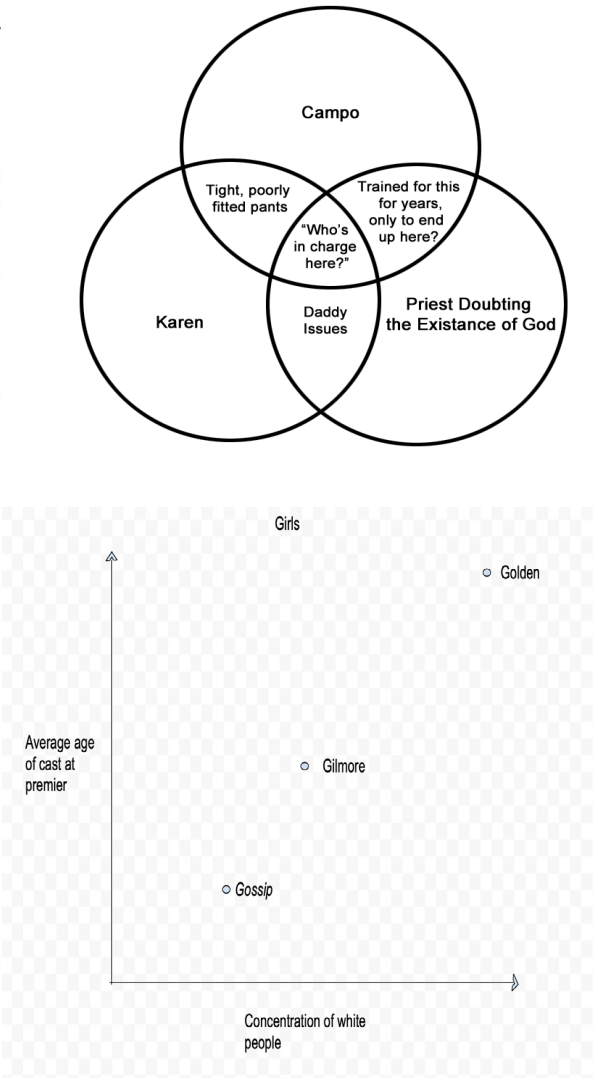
Campo

Tight, poorly fitted pants

Trained for this for years, only to end up here?

"Who's in charge here?"

Karen

Daddy Issues

Priest Doubting the Existance of God

Girls

Golden

Average age of cast at premier

Gilmore

Gossip

Concentration of white people